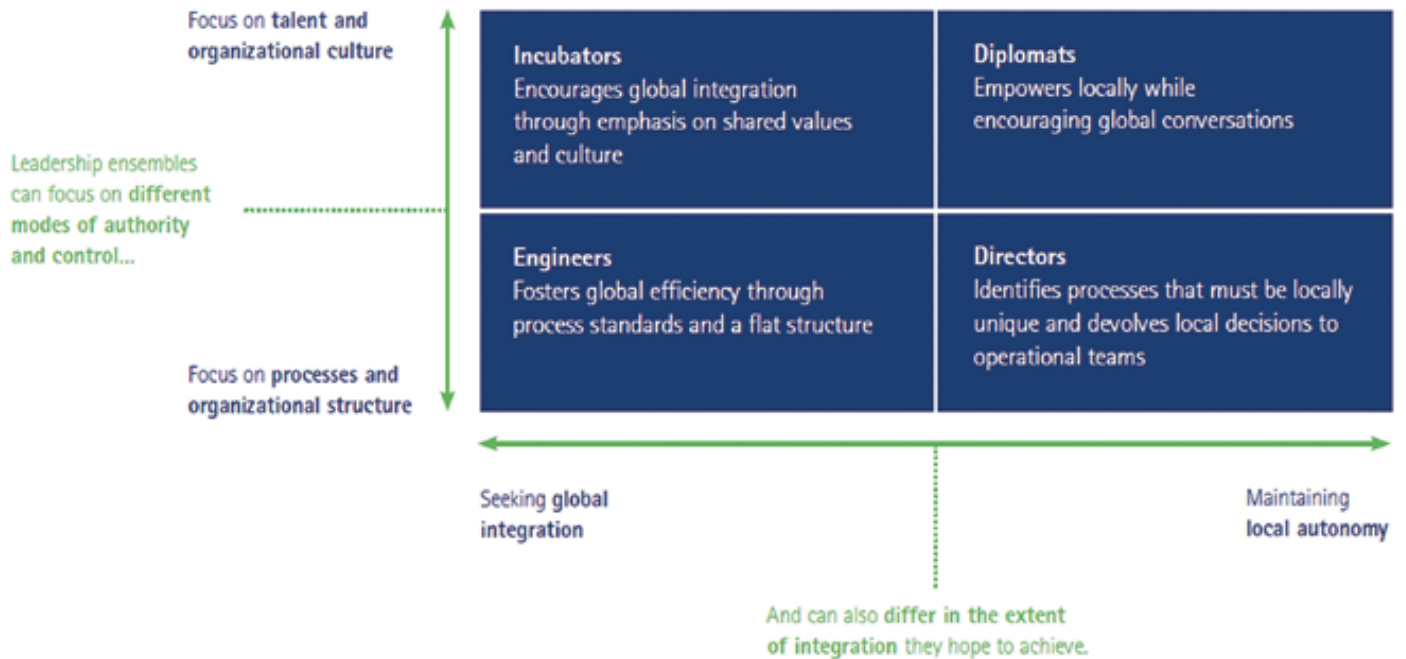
Focus on talent and organizational culture

Leadership ensembles can focus on different modes of authority and control...

Focus on processes and organizational structure

Incubators
Encourages global integration through emphasis on shared values and culture

Diplomats
Empowers locally while encouraging global conversations

Engineers
Fosters global efficiency through process standards and a flat structure

Directors
Identifies processes that must be locally unique and devolves local decisions to operational teams

Seeking global integration

Maintaining local autonomy

And can also differ in the extent of integration they hope to achieve.